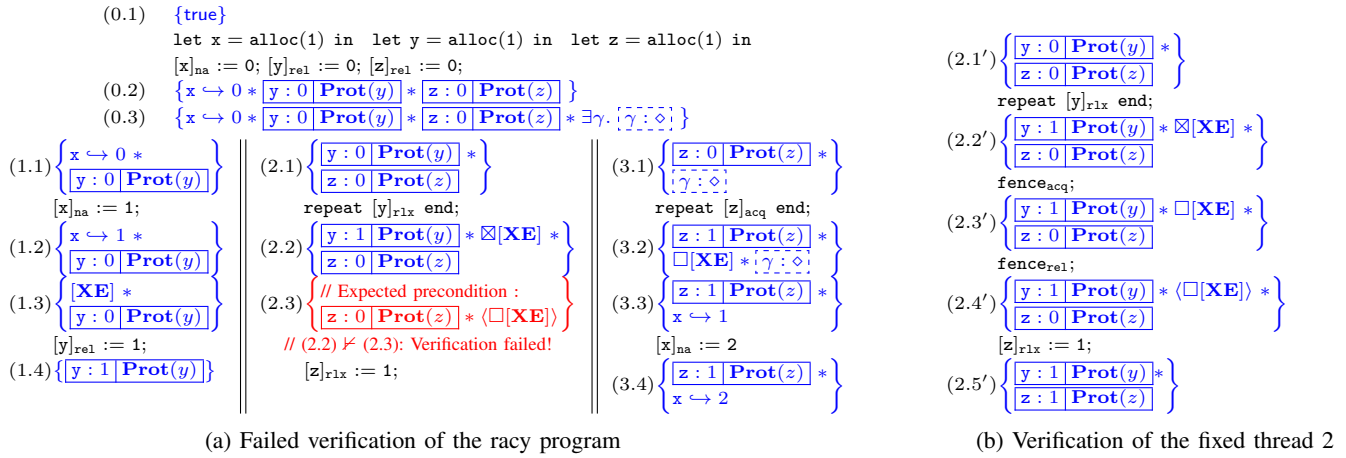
(0.1) $\{\mathsf{true}\}$

let x = alloc(1) in let y = alloc(1) in let z = alloc(1) in

$[\mathtt{x}]_{\mathtt{na}} := 0$; $[\mathtt{y}]_{\mathtt{rel}} := 0$; $[\mathtt{z}]_{\mathtt{rel}} := 0$;

(0.2) $\{\mathtt{x} \hookrightarrow 0 * \boxed{\mathtt{y}:0 \mid \mathbf{Prot}(y)} * \boxed{\mathtt{z}:0 \mid \mathbf{Prot}(z)}\}$

(0.3) $\{\mathtt{x} \hookrightarrow 0 * \boxed{\mathtt{y}:0 \mid \mathbf{Prot}(y)} * \boxed{\mathtt{z}:0 \mid \mathbf{Prot}(z)} * \exists\gamma. \boxed{\gamma : \diamond}\}$

(1.1) $\{\mathtt{x} \hookrightarrow 0 * \boxed{\mathtt{y}:0 \mid \mathbf{Prot}(y)}\}$

$[\mathtt{x}]_{\mathtt{na}} := 1$;

(1.2) $\{\mathtt{x} \hookrightarrow 1 * \boxed{\mathtt{y}:0 \mid \mathbf{Prot}(y)}\}$

(1.3) $\{[\mathbf{XE}] * \boxed{\mathtt{y}:0 \mid \mathbf{Prot}(y)}\}$

$[\mathtt{y}]_{\mathtt{rel}} := 1$;

(1.4) $\{\boxed{\mathtt{y}:1 \mid \mathbf{Prot}(y)}\}$

(2.1) $\{\boxed{\mathtt{y}:0 \mid \mathbf{Prot}(y)} * \boxed{\mathtt{z}:0 \mid \mathbf{Prot}(z)}\}$

repeat $[\mathtt{y}]_{\mathtt{rlx}}$ end;

(2.2) $\{\boxed{\mathtt{y}:1 \mid \mathbf{Prot}(y)} * \boxtimes[\mathbf{XE}] * \boxed{\mathtt{z}:0 \mid \mathbf{Prot}(z)}\}$

(2.3) $\{$// Expected precondition : $\boxed{\mathtt{z}:0 \mid \mathbf{Prot}(z)} * \langle\square[\mathbf{XE}]\rangle\}$

// (2.2) $\nvdash$ (2.3): Verification failed!

$[\mathtt{z}]_{\mathtt{rlx}} := 1$;

(3.1) $\{\boxed{\mathtt{z}:0 \mid \mathbf{Prot}(z)} * \boxed{\gamma : \diamond}\}$

repeat $[\mathtt{z}]_{\mathtt{acq}}$ end;

(3.2) $\{\boxed{\mathtt{z}:1 \mid \mathbf{Prot}(z)} * \square[\mathbf{XE}] * \boxed{\gamma : \diamond}\}$

(3.3) $\{\boxed{\mathtt{z}:1 \mid \mathbf{Prot}(z)} * \mathtt{x} \hookrightarrow 1\}$

$[\mathtt{x}]_{\mathtt{na}} := 2$

(3.4) $\{\boxed{\mathtt{z}:1 \mid \mathbf{Prot}(z)} * \mathtt{x} \hookrightarrow 2\}$

(a) Failed verification of the racy program

(2.1′) $\{\boxed{\mathtt{y}:0 \mid \mathbf{Prot}(y)} * \boxed{\mathtt{z}:0 \mid \mathbf{Prot}(z)}\}$

repeat $[\mathtt{y}]_{\mathtt{rlx}}$ end;

(2.2′) $\{\boxed{\mathtt{y}:1 \mid \mathbf{Prot}(y)} * \boxtimes[\mathbf{XE}] * \boxed{\mathtt{z}:0 \mid \mathbf{Prot}(z)}\}$

$\mathtt{fence}_{\mathtt{acq}}$;

(2.3′) $\{\boxed{\mathtt{y}:1 \mid \mathbf{Prot}(y)} * \square[\mathbf{XE}] * \boxed{\mathtt{z}:0 \mid \mathbf{Prot}(z)}\}$

$\mathtt{fence}_{\mathtt{rel}}$;

(2.4′) $\{\boxed{\mathtt{y}:1 \mid \mathbf{Prot}(y)} * \langle\square[\mathbf{XE}]\rangle * \boxed{\mathtt{z}:0 \mid \mathbf{Prot}(z)}\}$

$[\mathtt{z}]_{\mathtt{rlx}} := 1$;

(2.5′) $\{\boxed{\mathtt{y}:1 \mid \mathbf{Prot}(y)} * \boxed{\mathtt{z}:1 \mid \mathbf{Prot}(z)}\}$

(b) Verification of the fixed thread 2